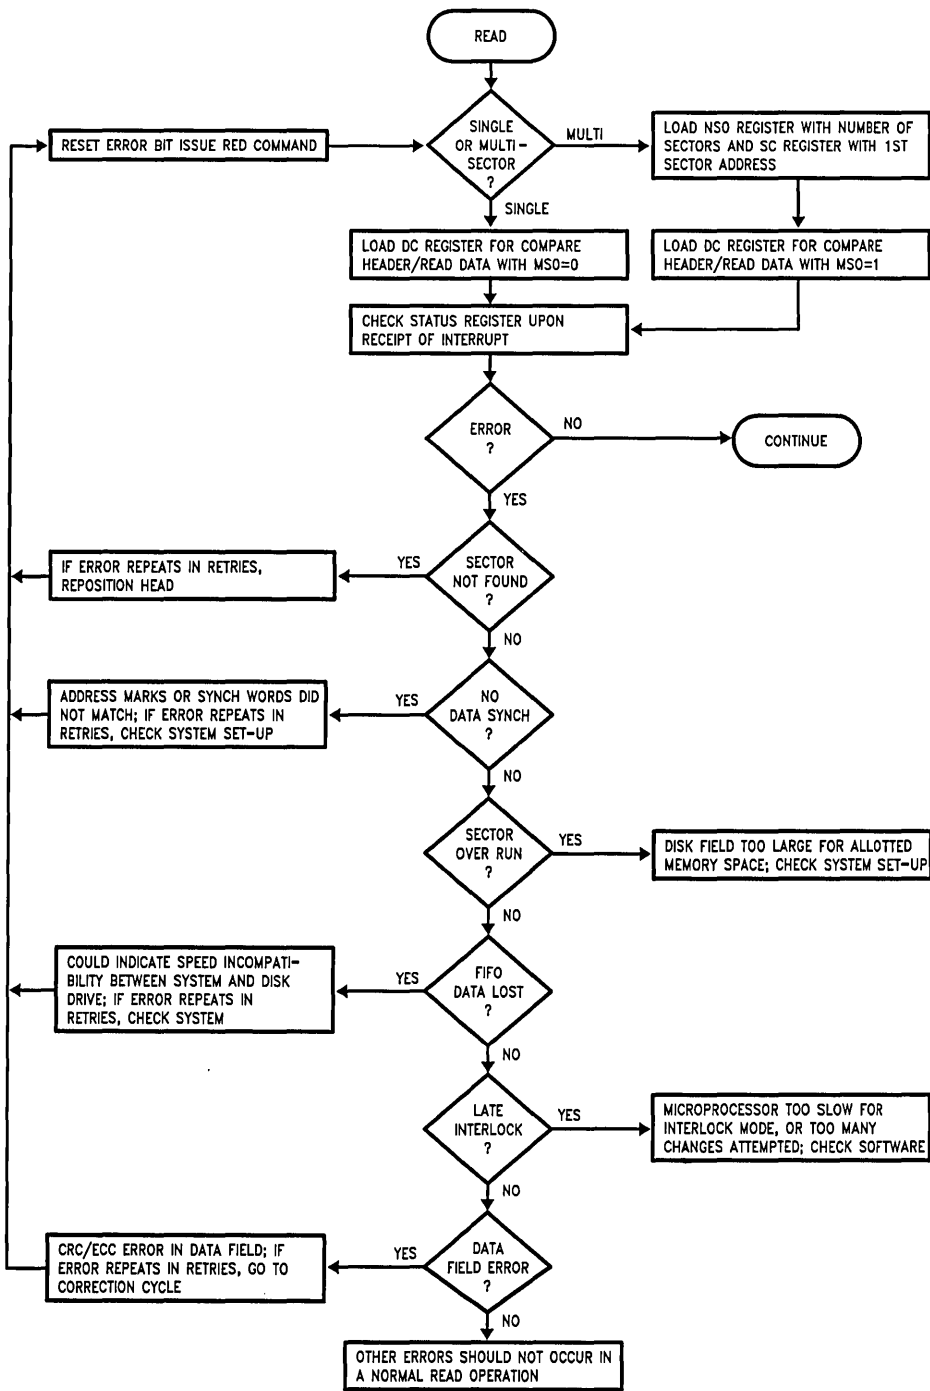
READ

RESET ERROR BIT ISSUE RED COMMAND

SINGLE OR MULTI-SECTOR ?

MULTI

LOAD NSO REGISTER WITH NUMBER OF SECTORS AND SC REGISTER WITH 1ST SECTOR ADDRESS

SINGLE

LOAD DC REGISTER FOR COMPARE HEADER/READ DATA WITH MS0=0

LOAD DC REGISTER FOR COMPARE HEADER/READ DATA WITH MS0=1

CHECK STATUS REGISTER UPON RECEIPT OF INTERRUPT

ERROR ?

NO

CONTINUE

YES

IF ERROR REPEATS IN RETRIES, REPOSITION HEAD

YES

SECTOR NOT FOUND ?

NO

ADDRESS MARKS OR SYNCH WORDS DID NOT MATCH; IF ERROR REPEATS IN RETRIES, CHECK SYSTEM SET-UP

YES

NO DATA SYNCH ?

NO

SECTOR OVER RUN ?

YES

DISK FIELD TOO LARGE FOR ALLOTTED MEMORY SPACE; CHECK SYSTEM SET-UP

NO

COULD INDICATE SPEED INCOMPATIBILITY BETWEEN SYSTEM AND DISK DRIVE; IF ERROR REPEATS IN RETRIES, CHECK SYSTEM

YES

FIFO DATA LOST ?

NO

LATE INTERLOCK ?

YES

MICROPROCESSOR TOO SLOW FOR INTERLOCK MODE, OR TOO MANY CHANGES ATTEMPTED; CHECK SOFTWARE

NO

CRC/ECC ERROR IN DATA FIELD; IF ERROR REPEATS IN RETRIES, GO TO CORRECTION CYCLE

YES

DATA FIELD ERROR ?

NO

OTHER ERRORS SHOULD NOT OCCUR IN A NORMAL READ OPERATION